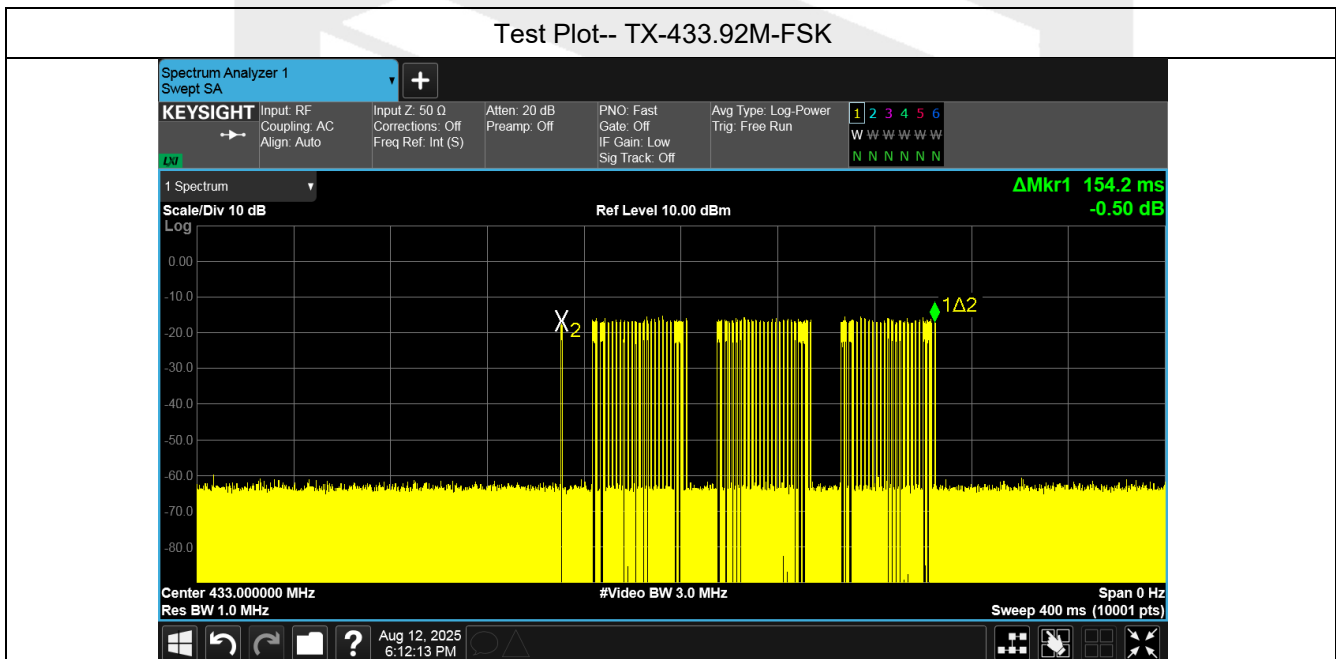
Test Plot-- TX-433.92M-FSK

Spectrum Analyzer 1
Swept SA

KEYSIGHT
LXI

Input: RF
Coupling: AC
Align: Auto

Input Z: 50 Ω
Corrections: Off
Freq Ref: Int (S)

Atten: 20 dB
Preamp: Off

PNO: Fast
Gate: Off
IF Gain: Low
Sig Track: Off

Avg Type: Log-Power
Trig: Free Run

1 2 3 4 5 6
W W W W W W
N N N N N N

1 Spectrum

ΔMkr1 154.2 ms
-0.50 dB

Scale/Div 10 dB
Log

Ref Level 10.00 dBm

0.00
-10.0
-20.0
-30.0
-40.0
-50.0
-60.0
-70.0
-80.0

X2
1Δ2

Center 433.000000 MHz
Res BW 1.0 MHz

#Video BW 3.0 MHz

Span 0 Hz
Sweep 400 ms (10001 pts)

Aug 12, 2025
6:12:13 PM